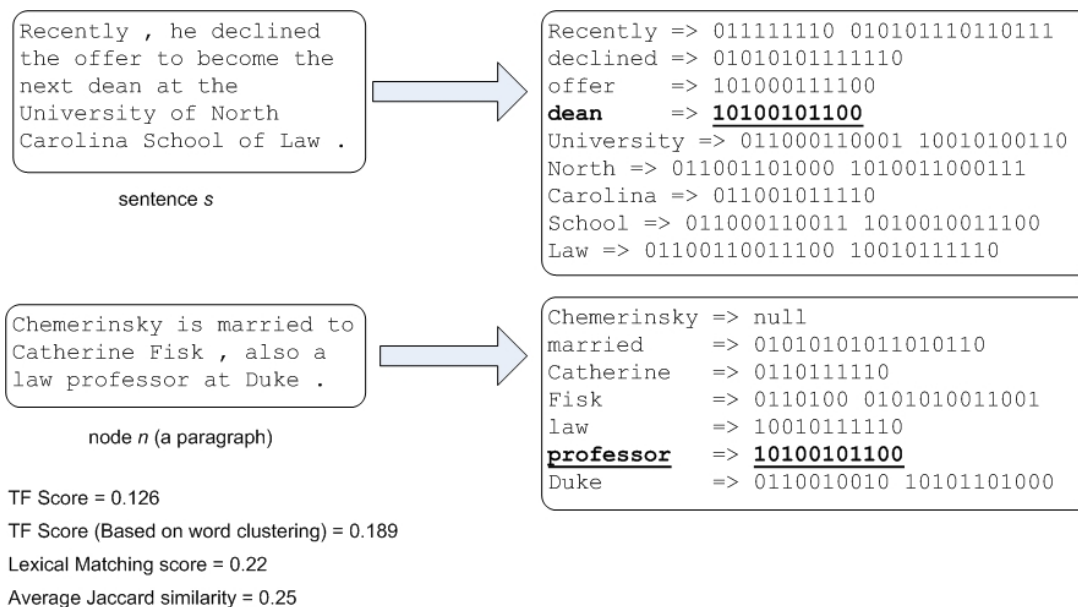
Recently , he declined the offer to become the next dean at the University of North Carolina School of Law .

sentence *s*

Recently => 011111110 010101110110111
declined => 01010101111110
offer => 101000111100
**dean** => **10100101100**
University => 011000110001 10010100110
North => 011001101000 1010011000111
Carolina => 011001011110
School => 011000110011 1010010011100
Law => 01100110011100 10010111110

Chemerinsky is married to Catherine Fisk , also a law professor at Duke .

node *n* (a paragraph)

Chemerinsky => null
married => 01010101011010110
Catherine => 0110111110
Fisk => 0110100 0101010011001
law => 10010111110
**professor** => **10100101100**
Duke => 0110010010 10101101000

TF Score = 0.126
TF Score (Based on word clustering) = 0.189
Lexical Matching score = 0.22
Average Jaccard similarity = 0.25